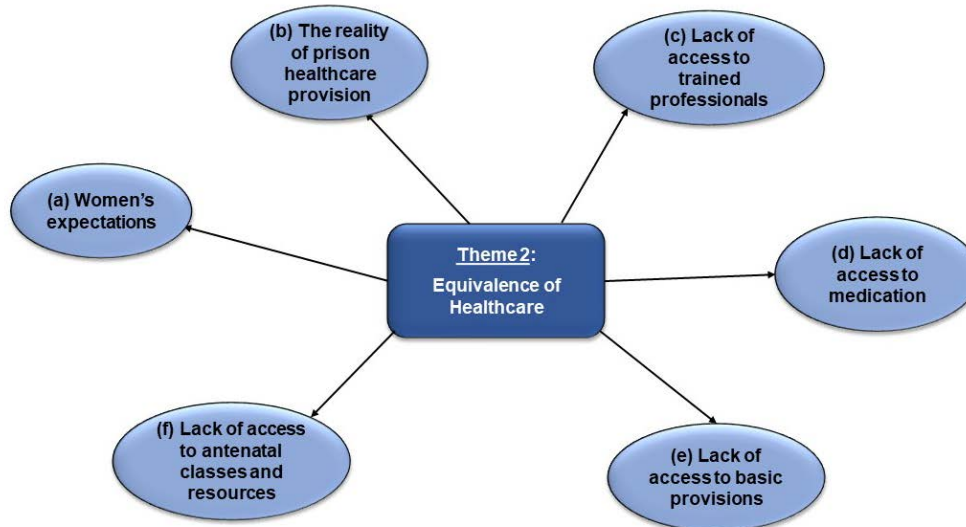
Theme 2:
Equivalence of Healthcare

(a) Women's expectations

(b) The reality of prison healthcare provision

(c) Lack of access to trained professionals

(d) Lack of access to medication

(e) Lack of access to basic provisions

(f) Lack of access to antenatal classes and resources